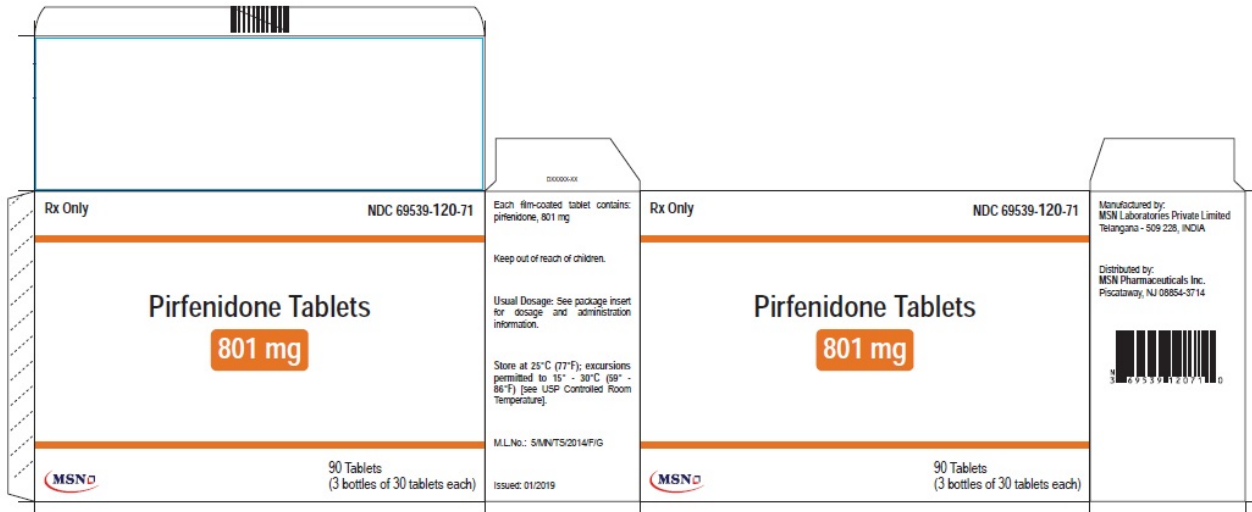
Rx Only

NDC 69539-120-71

Pirfenidone Tablets

801 mg

MSN

90 Tablets
(3 bottles of 30 tablets each)

DXXXXX-XX

Each film-coated tablet contains: pirfenidone, 801 mg

Keep out of reach of children.

Usual Dosage: See package insert for dosage and administration information.

Store at 25°C (77°F); excursions permitted to 15° - 30°C (59° - 86°F) [see USP Controlled Room Temperature].

M.L.No.: 5/MN/TS/2014/F/G

Issued: 01/2019

Rx Only

NDC 69539-120-71

Pirfenidone Tablets

801 mg

MSN

90 Tablets
(3 bottles of 30 tablets each)

Manufactured by:
MSN Laboratories Private Limited
Telangana - 509 228, INDIA

Distributed by:
MSN Pharmaceuticals Inc.
Piscataway, NJ 08854-3714

N
3 69539 12071 0